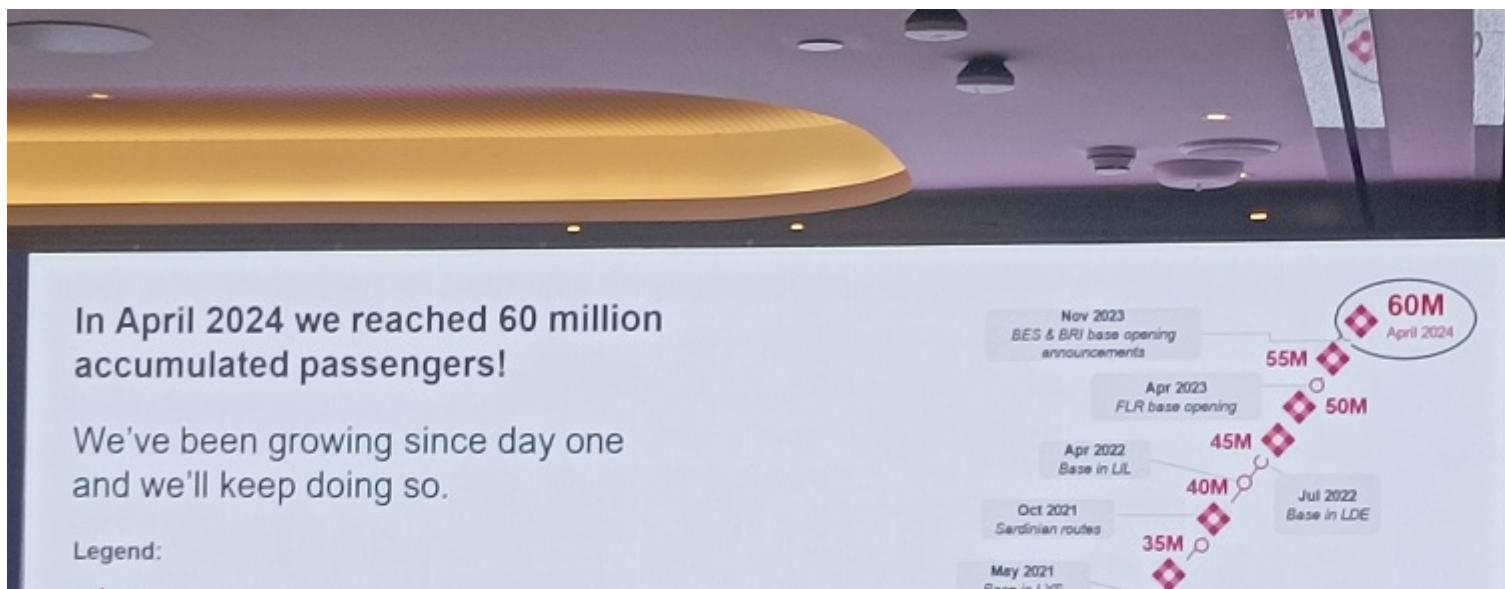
In April 2024 we reached 60 million accumulated passengers!

We've been growing since day one and we'll keep doing so.

Legend:

60M
April 2024

Nov 2023
BES & BRI base opening announcements

55M

Apr 2023
FLR base opening

50M

45M

Apr 2022
Base in LIL

40M

Jul 2022
Base in LDE

Oct 2021
Sardinian routes

35M

May 2021
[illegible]